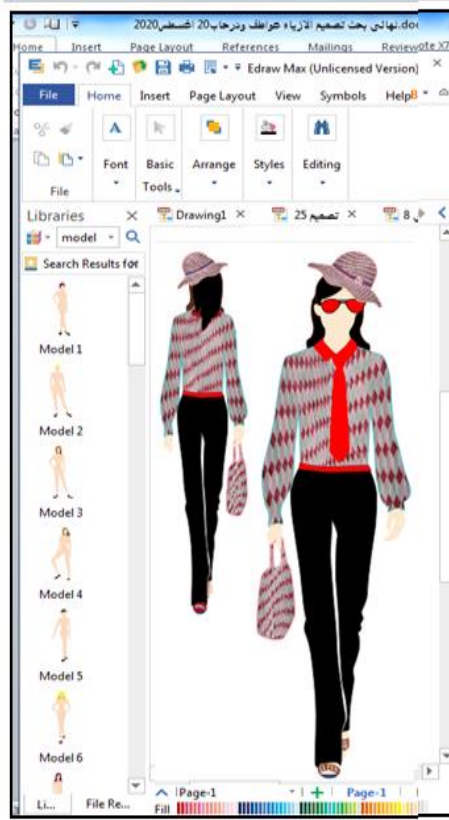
نهائي بحث تصميم الازياء عواطف ودرجاب20 اغسطس2020.doc

Home Insert Page Layout References Mailings Review ote X7

Edraw Max (Unlicensed Version)

File Home Insert Page Layout View Symbols Help

Font

Basic Tools

Arrange

Styles

Editing

File

Libraries

model

Search Results for

Drawing1

تصميم 25

8

Model 1

Model 2

Model 3

Model 4

Model 5

Model 6

Li... File Re...

Page-1

Page-1

Fill